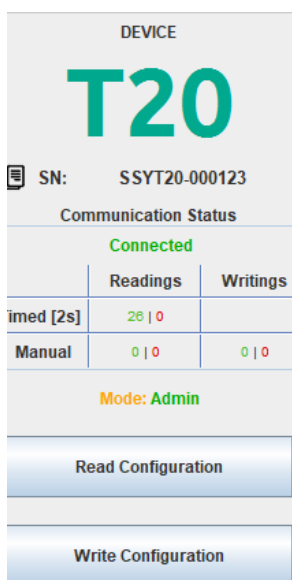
DEVICE

T20

SN: SSYT20-000123

Communication Status

Connected

| | Readings | Writings |
|---|---|---|
| imed [2s] | 26 \| 0 | |
| Manual | 0 \| 0 | 0 \| 0 |

Mode: Admin

Read Configuration

Write Configuration